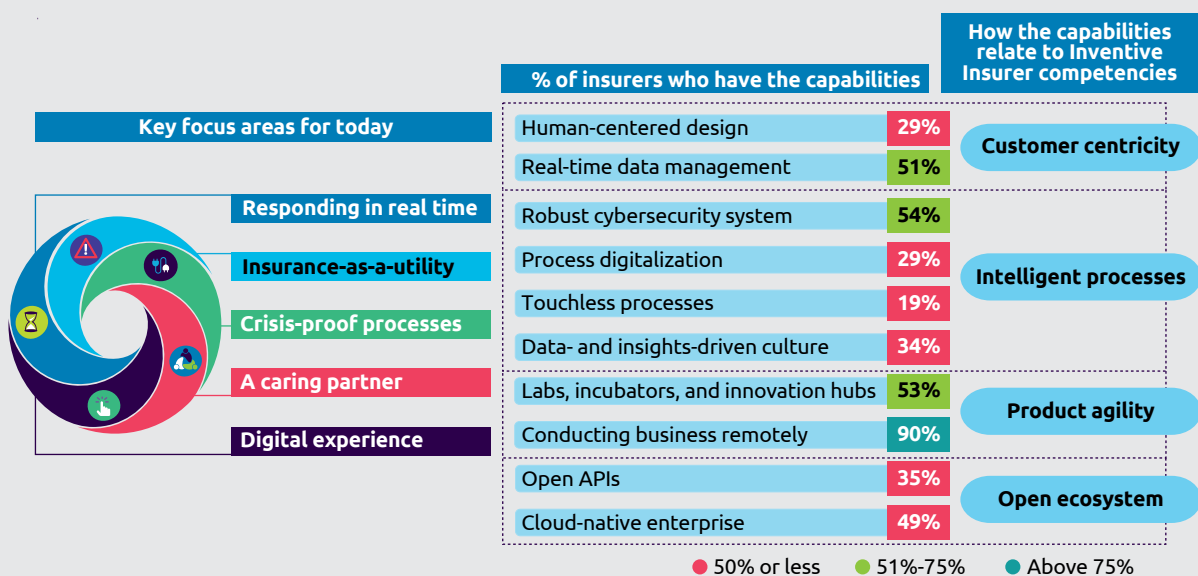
How the capabilities relate to Inventive Insurer competencies

% of insurers who have the capabilities

Key focus areas for today

Responding in real time

Insurance-as-a-utility

Crisis-proof processes

A caring partner

Digital experience

| Capability | % | Competency |
|---|---|---|
| Human-centered design | 29% | Customer centricity |
| Real-time data management | 51% | Customer centricity |
| Robust cybersecurity system | 54% | Intelligent processes |
| Process digitalization | 29% | Intelligent processes |
| Touchless processes | 19% | Intelligent processes |
| Data- and insights-driven culture | 34% | Intelligent processes |
| Labs, incubators, and innovation hubs | 53% | Product agility |
| Conducting business remotely | 90% | Product agility |
| Open APIs | 35% | Open ecosystem |
| Cloud-native enterprise | 49% | Open ecosystem |

50% or less 51%-75% Above 75%